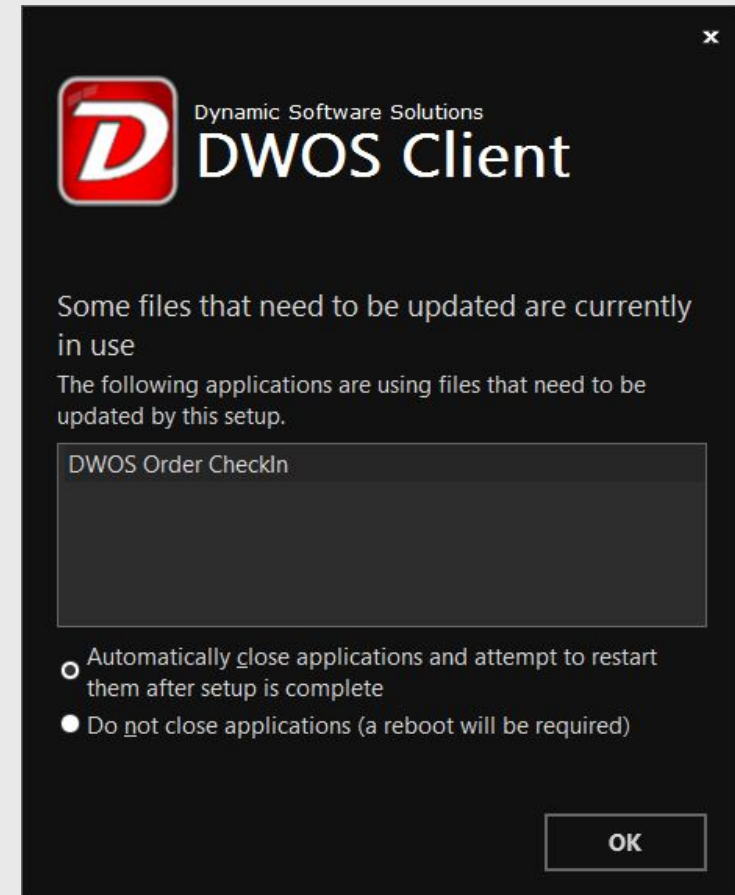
×

D

Dynamic Software Solutions
DWOS Client

Some files that need to be updated are currently in use

The following applications are using files that need to be updated by this setup.

DWOS Order CheckIn

Automatically close applications and attempt to restart them after setup is complete

Do not close applications (a reboot will be required)

OK